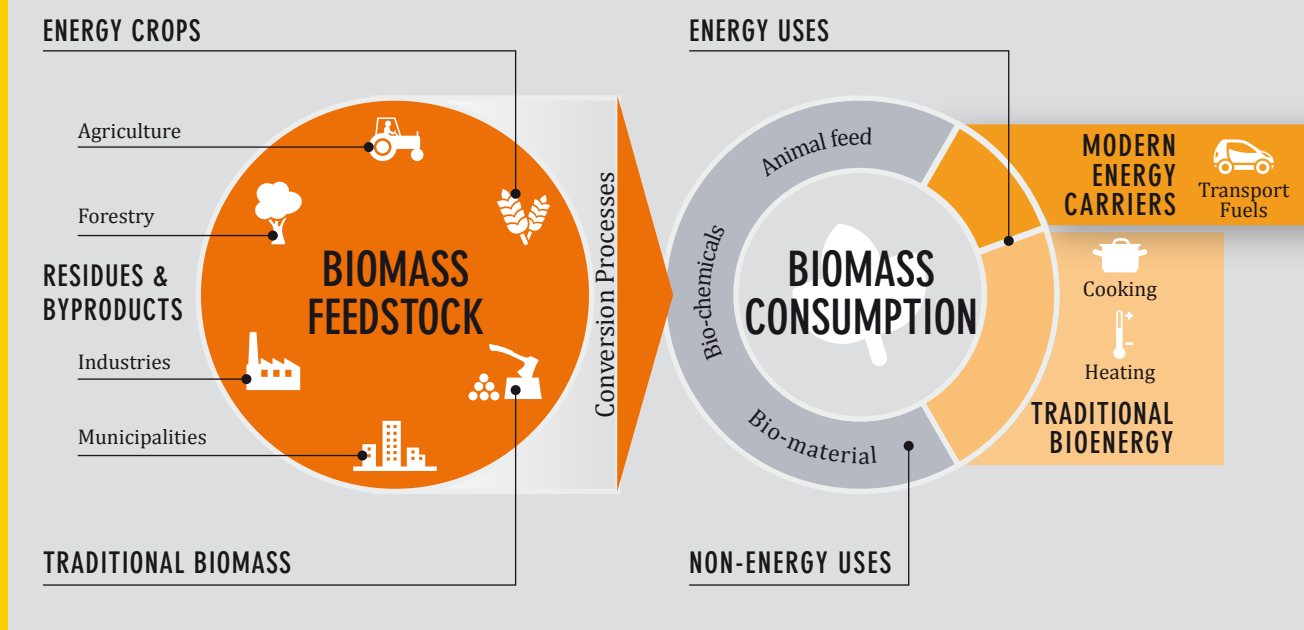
ENERGY CROPS

Agriculture

Forestry

RESIDUES & BYPRODUCTS

Industries

Municipalities

BIOMASS FEEDSTOCK

TRADITIONAL BIOMASS

Conversion Processes

ENERGY USES

Animal feed

Bio-chemicals

BIOMASS CONSUMPTION

Bio-material

MODERN ENERGY CARRIERS

Transport Fuels

Cooking

Heating

TRADITIONAL BIOENERGY

NON-ENERGY USES